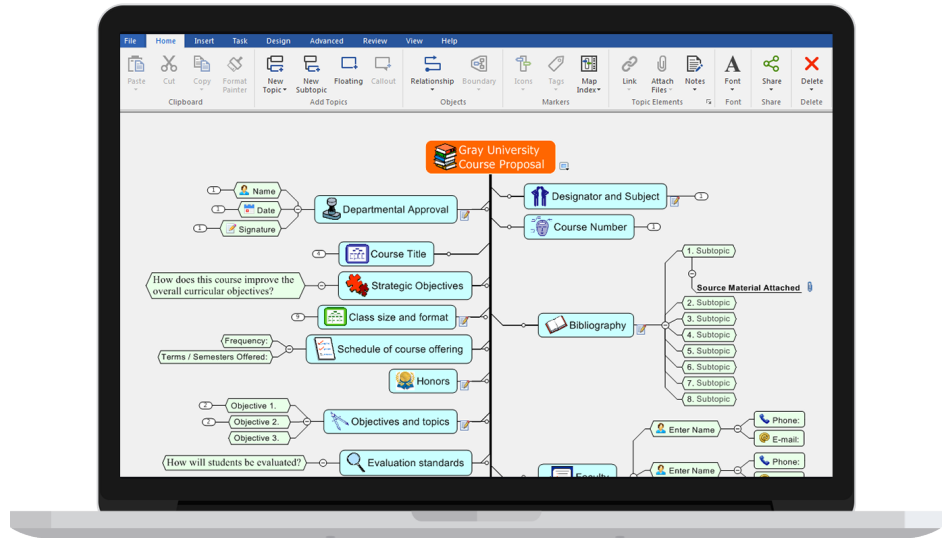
File Home Insert Task Design Advanced Review View Help

Paste Cut Copy Format Painter
Clipboard

New Topic New Subtopic Floating Callout
Add Topics

Relationship Boundary
Objects

Icons Tags Map Index
Markers

Link Attach Files Notes
Topic Elements

Font
Font

Share
Share

Delete
Delete

Gray University Course Proposal

1 Name
1 Date
1 Signature
Departmental Approval

4 Course Title

How does this course improve the overall curricular objectives?
Strategic Objectives

9 Class size and format

Frequency:
Terms / Semesters Offered:
Schedule of course offering

Honors

2 Objective 1.
2 Objective 2.
Objective 3.
Objectives and topics

How will students be evaluated?
Evaluation standards

Designator and Subject 1
Course Number 1

1. Subtopic
Source Material Attached
2. Subtopic
3. Subtopic
4. Subtopic
5. Subtopic
6. Subtopic
7. Subtopic
8. Subtopic
Bibliography

Enter Name
Phone:
E-mail:
Enter Name
Phone:
Faculty